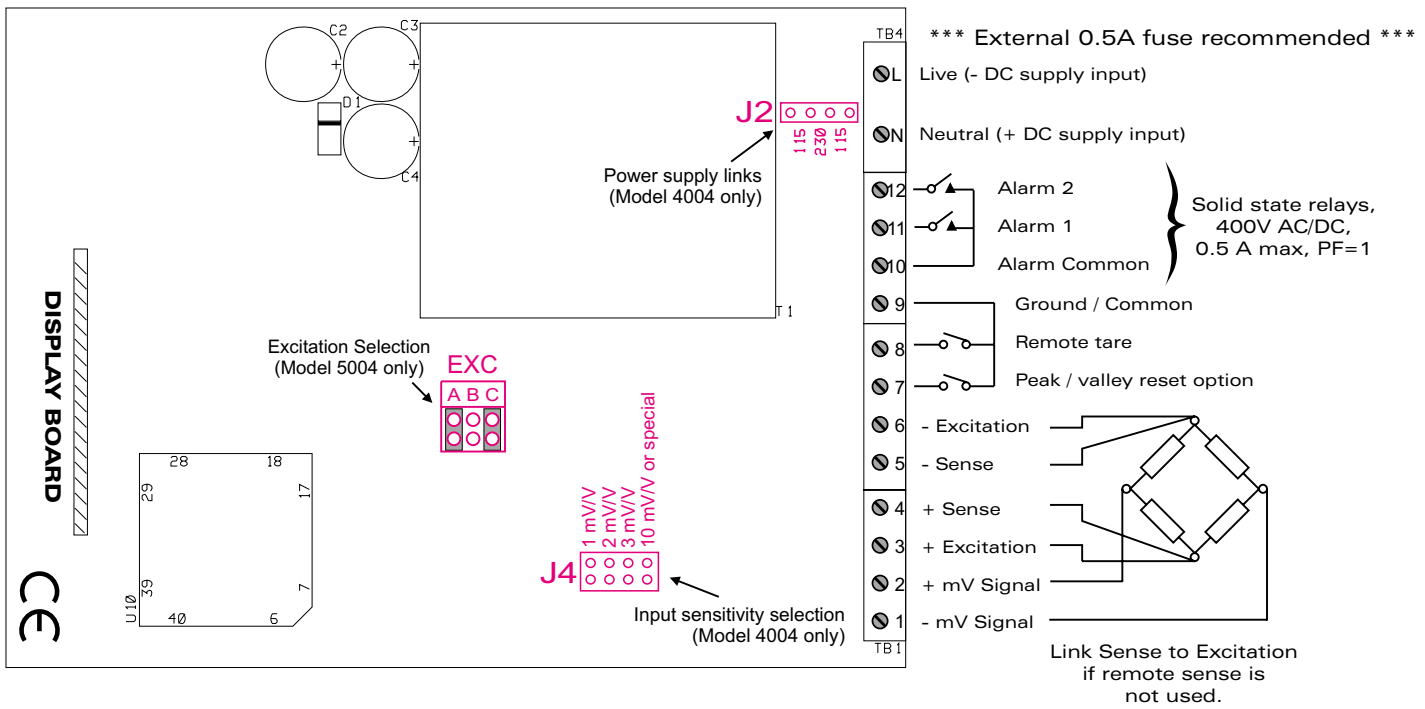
C2
C3
D1
C4
J2
115 230 115
Power supply links
(Model 4004 only)
T1
TB4
*** External 0.5A fuse recommended ***
L Live (- DC supply input)
N Neutral (+ DC supply input)
12 Alarm 2
11 Alarm 1
10 Alarm Common
Solid state relays, 400V AC/DC, 0.5 A max, PF=1
9 Ground / Common
8 Remote tare
7 Peak / valley reset option
6 - Excitation
5 - Sense
4 + Sense
3 + Excitation
2 + mV Signal
1 - mV Signal
TB1
Link Sense to Excitation if remote sense is not used.
DISPLAY BOARD
Excitation Selection
(Model 5004 only)
EXC
A B C
28 18
29 17
39 7
40 6
U10
1 mV/V
2 mV/V
3 mV/V
10 mV/V or special
J4
Input sensitivity selection
(Model 4004 only)
CE